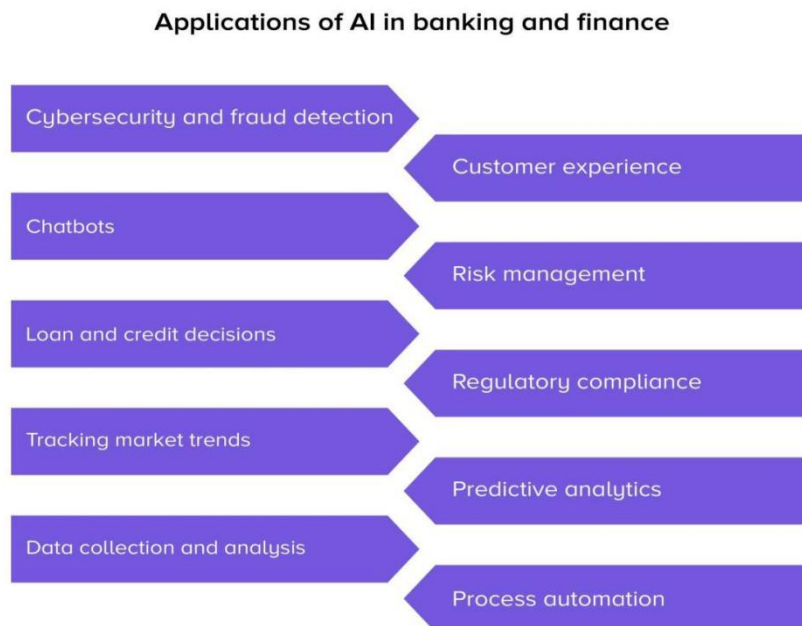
Applications of AI in banking and finance

Cybersecurity and fraud detection

Customer experience

Chatbots

Risk management

Loan and credit decisions

Regulatory compliance

Tracking market trends

Predictive analytics

Data collection and analysis

Process automation